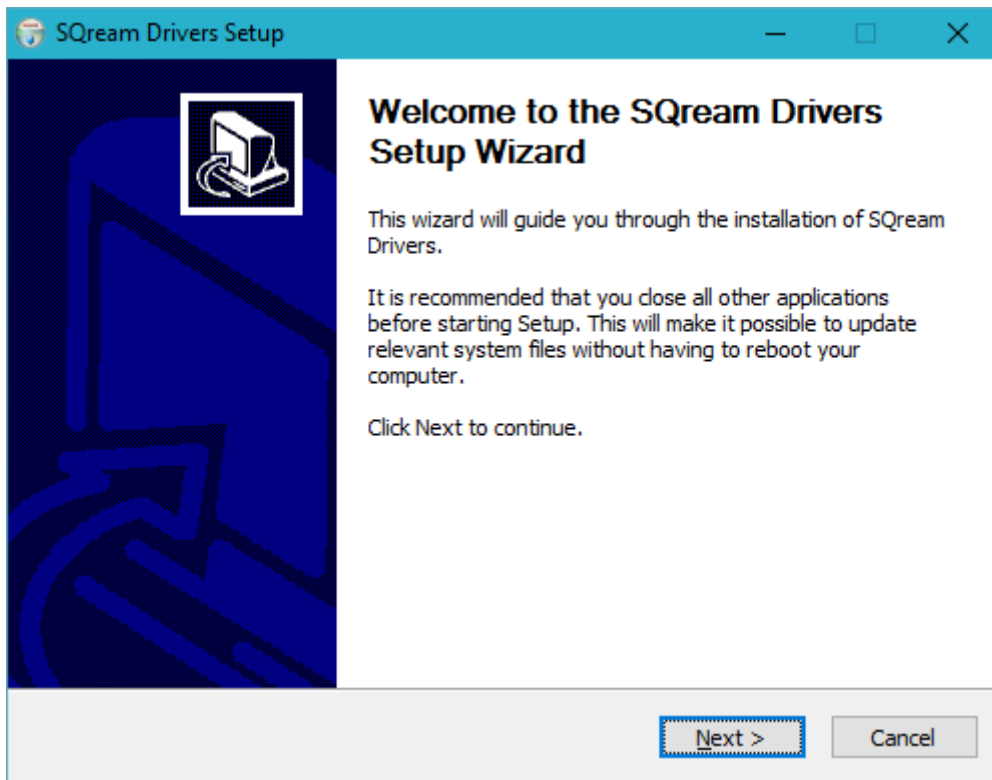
SQream Drivers Setup

Welcome to the SQream Drivers Setup Wizard

This wizard will guide you through the installation of SQream Drivers.

It is recommended that you close all other applications before starting Setup. This will make it possible to update relevant system files without having to reboot your computer.

Click Next to continue.

Next >
Cancel